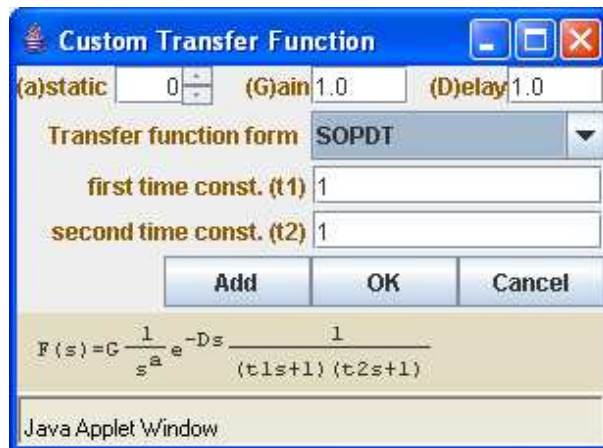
Custom Transfer Function

(a)static 0 (G)ain 1.0 (D)elay 1.0

Transfer function form SOPDT

first time const. (t1) 1

second time const. (t2) 1

Add OK Cancel

$F(s)=G\frac{1}{s^a}e^{-Ds}\frac{1}{(t1s+1)(t2s+1)}$

Java Applet Window